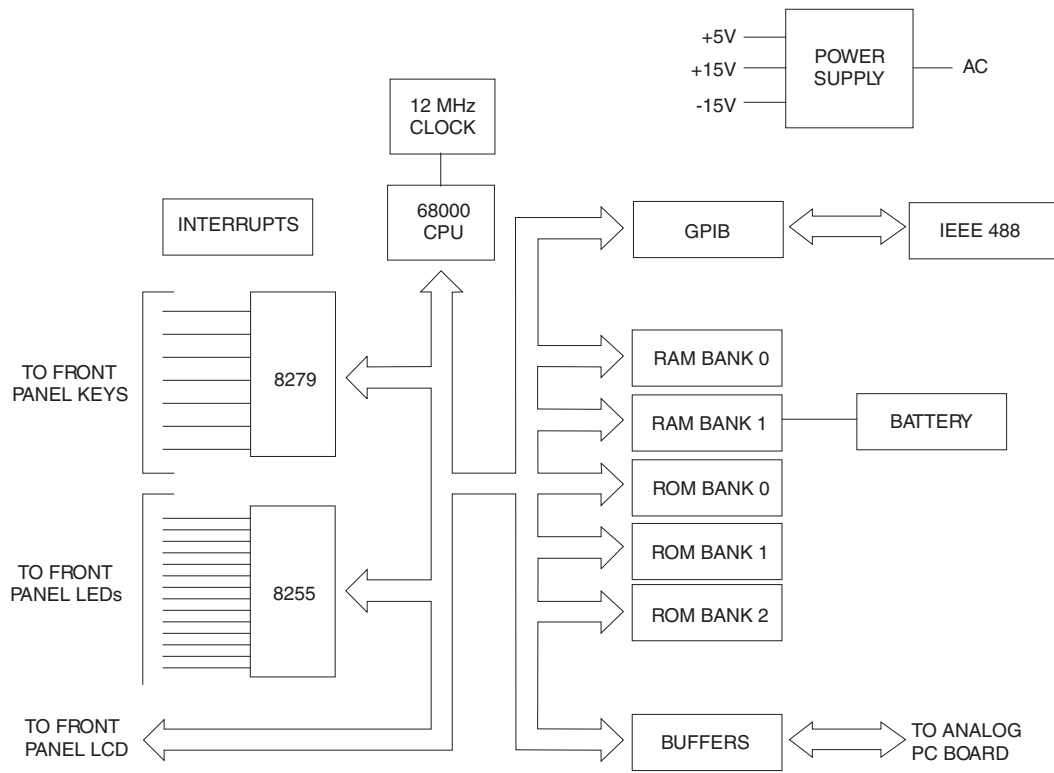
+5V
+15V
-15V
POWER SUPPLY
AC

12 MHz CLOCK

68000 CPU

INTERRUPTS

GPIB

IEEE 488

TO FRONT PANEL KEYS

8279

RAM BANK 0

RAM BANK 1

BATTERY

ROM BANK 0

ROM BANK 1

TO FRONT PANEL LEDs

8255

ROM BANK 2

TO FRONT PANEL LCD

BUFFERS

TO ANALOG PC BOARD